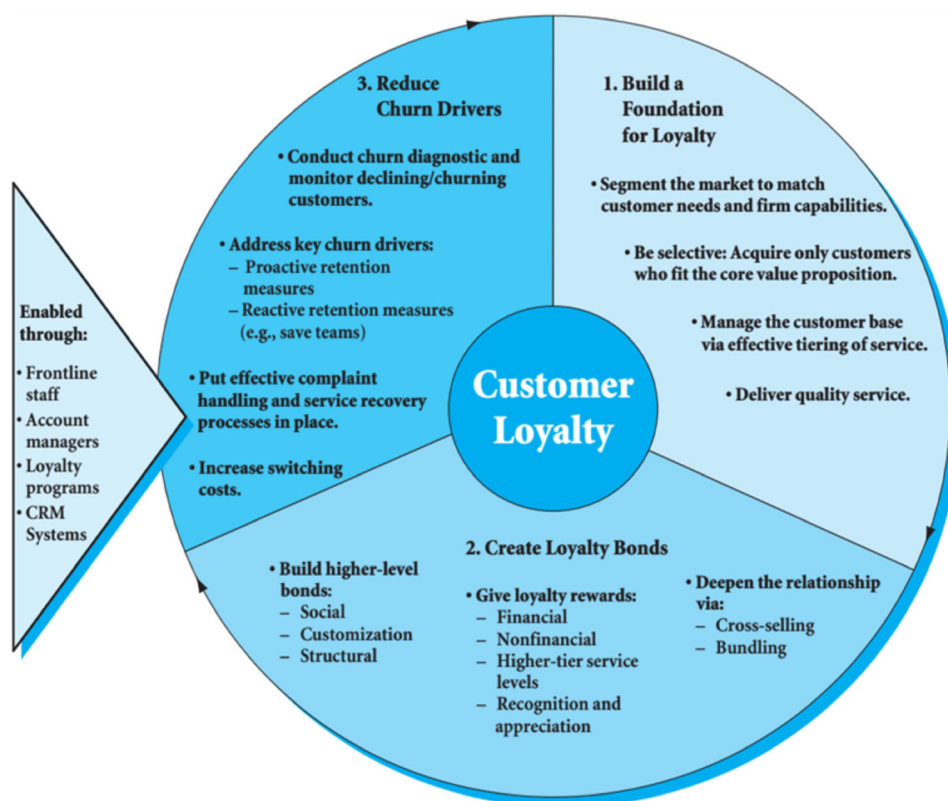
Enabled through:

• Frontline staff
• Account managers
• Loyalty programs
• CRM Systems

3. Reduce Churn Drivers

• Conduct churn diagnostic and monitor declining/churning customers.

• Address key churn drivers:
– Proactive retention measures
– Reactive retention measures (e.g., save teams)

• Put effective complaint handling and service recovery processes in place.

• Increase switching costs.

1. Build a Foundation for Loyalty

• Segment the market to match customer needs and firm capabilities.

• Be selective: Acquire only customers who fit the core value proposition.

• Manage the customer base via effective tiering of service.

• Deliver quality service.

Customer Loyalty

2. Create Loyalty Bonds

• Build higher-level bonds:
– Social
– Customization
– Structural

• Give loyalty rewards:
– Financial
– Nonfinancial
– Higher-tier service levels
– Recognition and appreciation

• Deepen the relationship via:
– Cross-selling
– Bundling